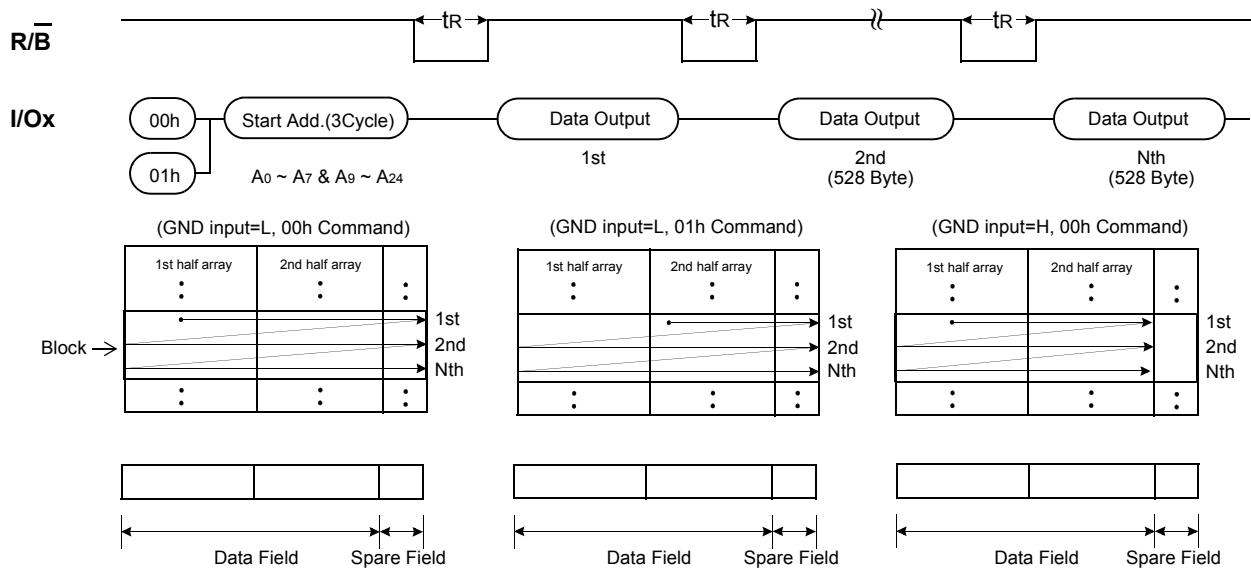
$R/\overline{B}$

$t_R$ $t_R$ $t_R$

I/Ox

00h

01h

Start Add.(3Cycle)

$A_0 \sim A_7$ & $A_9 \sim A_{24}$

Data Output

1st

Data Output

2nd
(528 Byte)

Data Output

Nth
(528 Byte)

(GND input=L, 00h Command)

1st half array 2nd half array

Block

1st
2nd
Nth

(GND input=L, 01h Command)

1st half array 2nd half array

1st
2nd
Nth

(GND input=H, 00h Command)

1st half array 2nd half array

1st
2nd
Nth

Data Field Spare Field

Data Field Spare Field

Data Field Spare Field